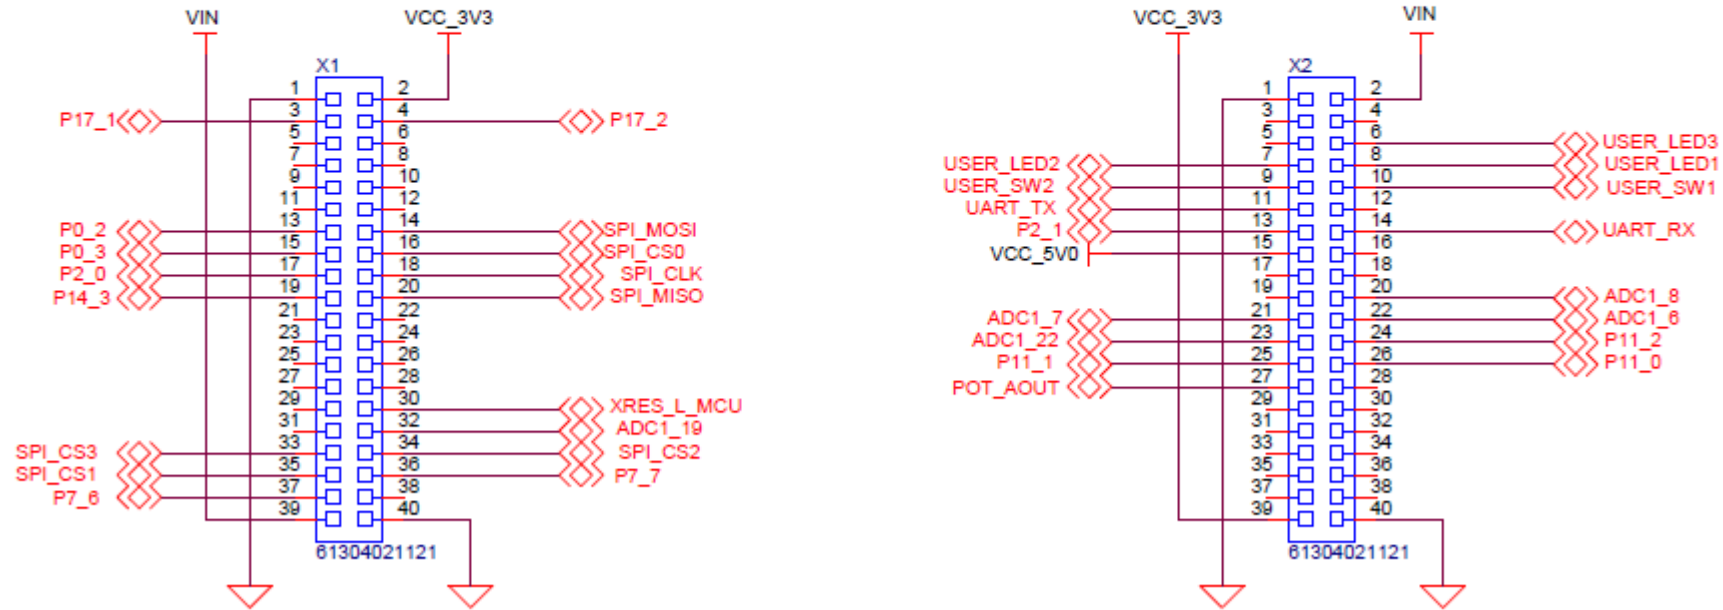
VIN
VCC_3V3
X1
1 2
3 4
5 6
7 8
9 10
11 12
13 14
15 16
17 18
19 20
21 22
23 24
25 26
27 28
29 30
31 32
33 34
35 36
37 38
39 40
P17_1
P17_2
P0_2
P0_3
P2_0
P14_3
SPI_MOSI
SPI_CS0
SPI_CLK
SPI_MISO
XRES_L_MCU
ADC1_19
SPI_CS2
P7_7
SPI_CS3
SPI_CS1
P7_6
61304021121

VCC_3V3
VIN
X2
1 2
3 4
5 6
7 8
9 10
11 12
13 14
15 16
17 18
19 20
21 22
23 24
25 26
27 28
29 30
31 32
33 34
35 36
37 38
39 40
USER_LED3
USER_LED1
USER_SW1
USER_LED2
USER_SW2
UART_TX
P2_1
UART_RX
VCC_5V0
ADC1_8
ADC1_6
P11_2
P11_0
ADC1_7
ADC1_22
P11_1
POT_AOUT
61304021121